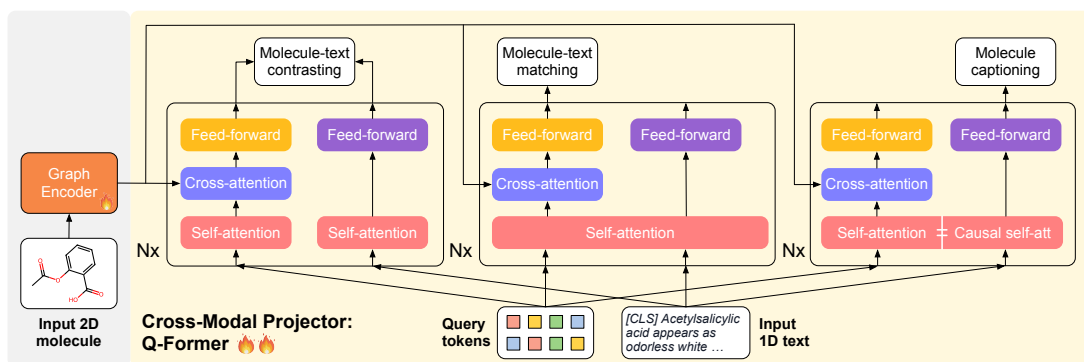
Molecule-text contrasting

Molecule-text matching

Molecule captioning

Feed-forward

Feed-forward

Feed-forward

Feed-forward

Feed-forward

Feed-forward

Graph Encoder 🔥

Cross-attention

Cross-attention

Cross-attention

Self-attention

Self-attention

Self-attention

Self-attention

Causal self-att

Nx

Nx

Nx

O

OH

O

O

Input 2D molecule

Cross-Modal Projector: Q-Former 🔥🔥

Query tokens

[CLS] Acetylsalicylic acid appears as odorless white …

Input 1D text